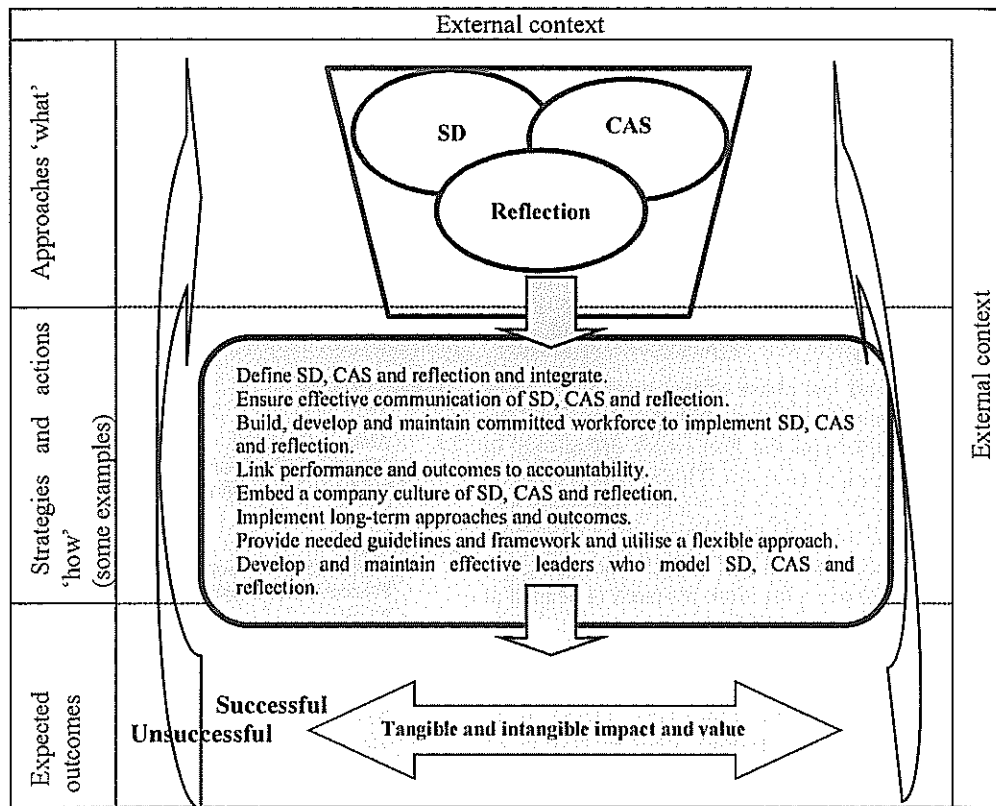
External context

Approaches 'what'

SD

CAS

Reflection

Strategies and actions 'how' (some examples)

Define SD, CAS and reflection and integrate.
Ensure effective communication of SD, CAS and reflection.
Build, develop and maintain committed workforce to implement SD, CAS and reflection.
Link performance and outcomes to accountability.
Embed a company culture of SD, CAS and reflection.
Implement long-term approaches and outcomes.
Provide needed guidelines and framework and utilise a flexible approach.
Develop and maintain effective leaders who model SD, CAS and reflection.

Expected outcomes

Successful

Unsuccessful

Tangible and intangible impact and value

External context